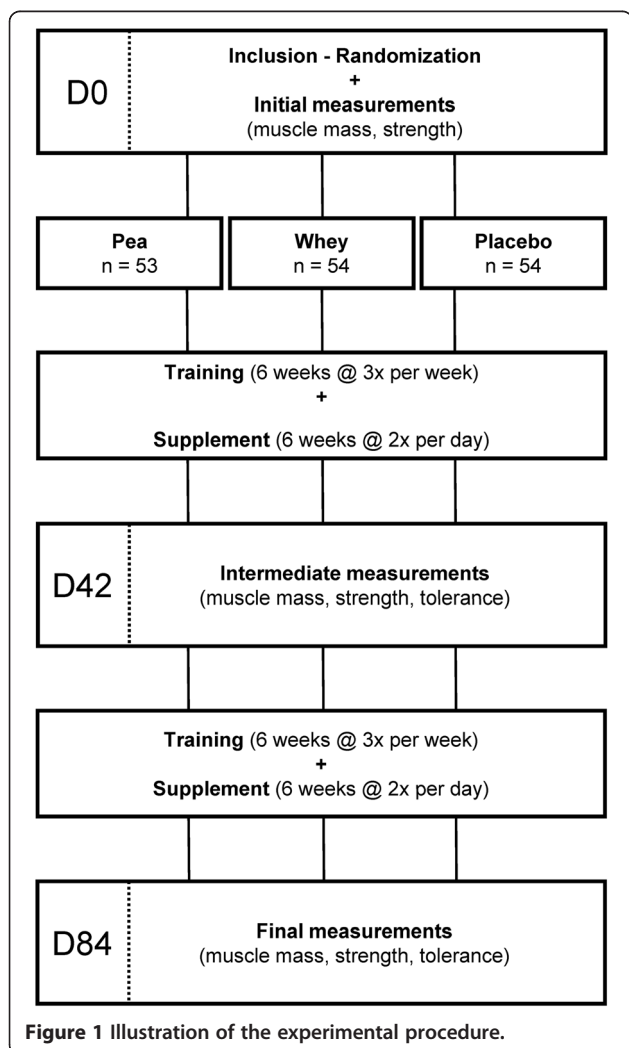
D0

Inclusion - Randomization
+
Initial measurements
(muscle mass, strength)

Pea
n = 53

Whey
n = 54

Placebo
n = 54

Training (6 weeks @ 3x per week)
+
Supplement (6 weeks @ 2x per day)

D42

Intermediate measurements
(muscle mass, strength, tolerance)

Training (6 weeks @ 3x per week)
+
Supplement (6 weeks @ 2x per day)

D84

Final measurements
(muscle mass, strength, tolerance)

Figure 1 Illustration of the experimental procedure.